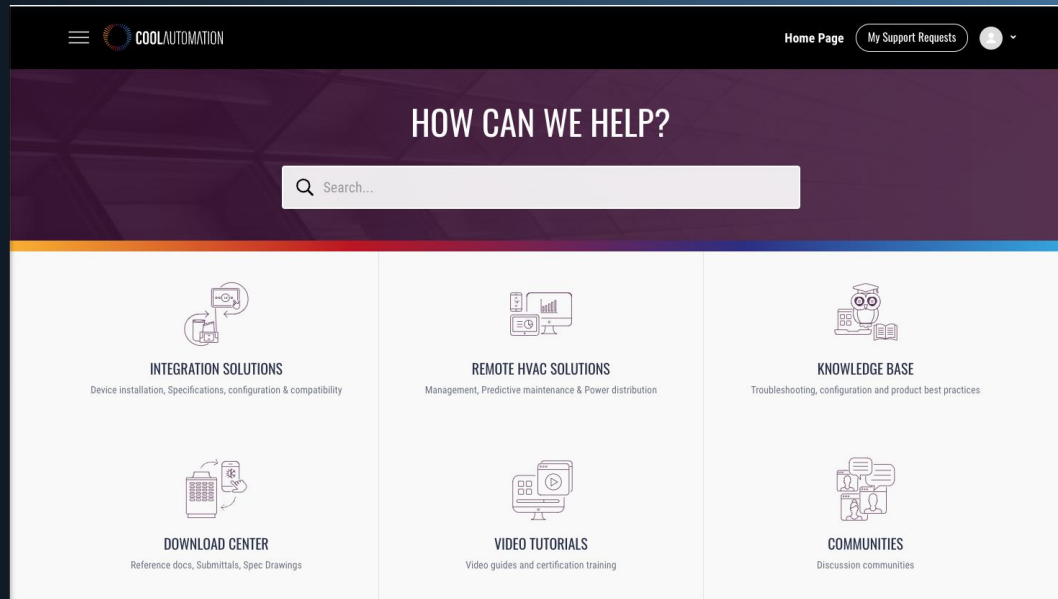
COOLAUTOMATION

Home Page
My Support Requests

HOW CAN WE HELP?

Search...

INTEGRATION SOLUTIONS
Device installation, Specifications, configuration & compatibility

REMOTE HVAC SOLUTIONS
Management, Predictive maintenance & Power distribution

KNOWLEDGE BASE
Troubleshooting, configuration and product best practices

DOWNLOAD CENTER
Reference docs, Submittals, Spec Drawings

VIDEO TUTORIALS
Video guides and certification training

COMMUNITIES
Discussion communities